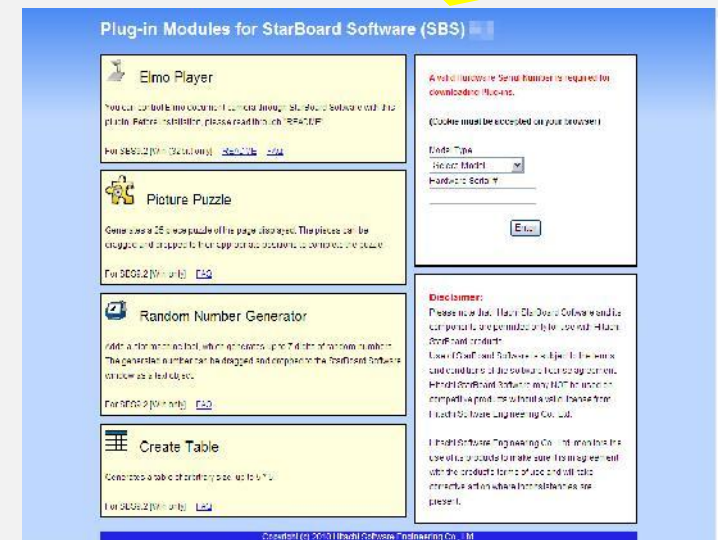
Plug-in Modules for StarBoard Software (SBS) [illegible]

Elmo Player

You can control Elmo document camera through StarBoard Software with this plug-in. Before installation, please read through "README".

For SBS9.2 [Win] [32bit only] README FAQ

Picture Puzzle

Generates a 25 piece puzzle of the page displayed. The pieces can be dragged and dropped to their appropriate locations to complete the puzzle.

For SBS9.2 [Win only] FAQ

Random Number Generator

Add a random number tool, which generates up to 7 digits of random numbers. The generated number can be dragged and dropped to the StarBoard Software window as a text object.

For SBS9.2 [Win only] FAQ

Create Table

Generates a table of arbitrary size up to 9*15.

For SBS9.2 [Win only] FAQ

A valid Hardware Serial Number is required for downloading Plug-ins.

(Cookie must be accepted on your browser)

Model Type
Select Model
Hardware Serial #

Enter

Disclaimer:
Please note that Hitachi StarBoard Software and its components are permitted only for use with Hitachi StarBoard products.
Use of StarBoard Software is subject to the terms and conditions of the software licensing agreement. Hitachi StarBoard Software may NOT be used on competitive products without a valid license from Hitachi Software Engineering Co., Ltd.

Hitachi Software Engineering Co., Ltd. monitors the use of its products to make sure this agreement with the products terms of use and will take corrective action where inconsistencies are present.

Copyright (c) 2010 Hitachi Software Engineering Co., Ltd.